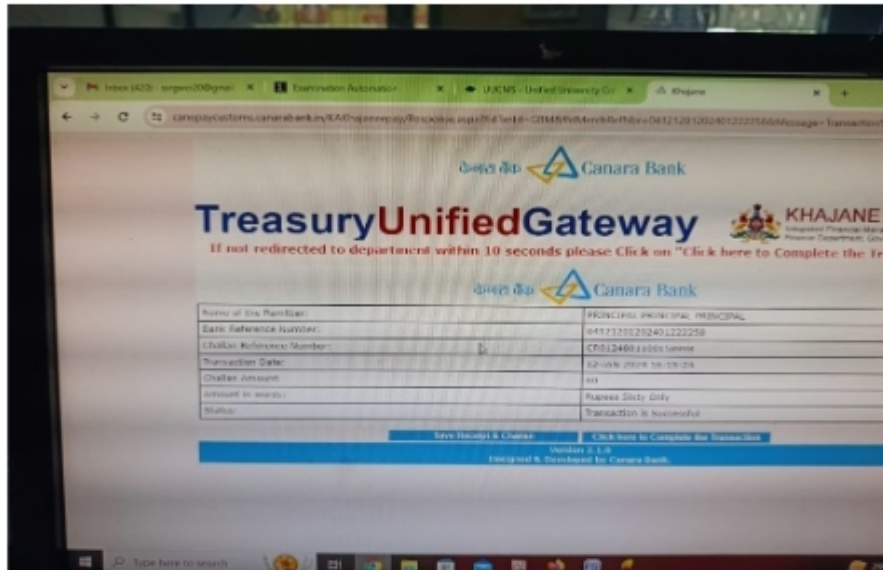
Inbox (423) - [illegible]@gmail ×
Examination Automation ×
UUCMS - Unified University Co ×
Khajane ×

canpaycustoms.canarabank.in/KA/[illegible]

ಕೆನರಾ ಬ್ಯಾಂಕ್ Canara Bank

TreasuryUnifiedGateway

KHAJANE

Integrated Financial Management
Finance Department, Gov

If not redirected to department within 10 seconds please Click on "Click here to Complete the Tr

ಕೆನರಾ ಬ್ಯಾಂಕ್ Canara Bank

| | |
|---|---|
| Name of the Remitter: | PRINCIPAL PRINCIPAL PRINCIPAL |
| Bank Reference Number: | 041212012024012222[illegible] |
| Challan Reference Number: | CR012400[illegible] |
| Transaction Date: | 02-JAN-2024 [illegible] |
| Challan Amount: | 60 |
| Amount in words: | Rupees Sixty Only |
| Status: | Transaction is Successful |

Save Receipt & Challan
Click here to Complete the Transaction

Version 2.1.0
Designed & Developed by Canara Bank.

Type here to search